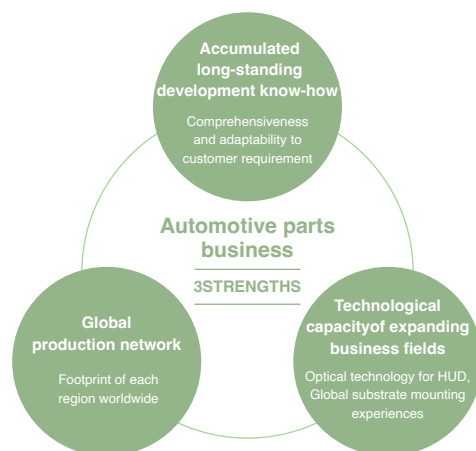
Accumulated long-standing development know-how

Comprehensiveness and adaptability to customer requirement

Automotive parts business

3STRENGTHS

Global production network

Footprint of each region worldwide

Technological capacityof expanding business fields

Optical technology for HUD, Global substrate mounting experiences